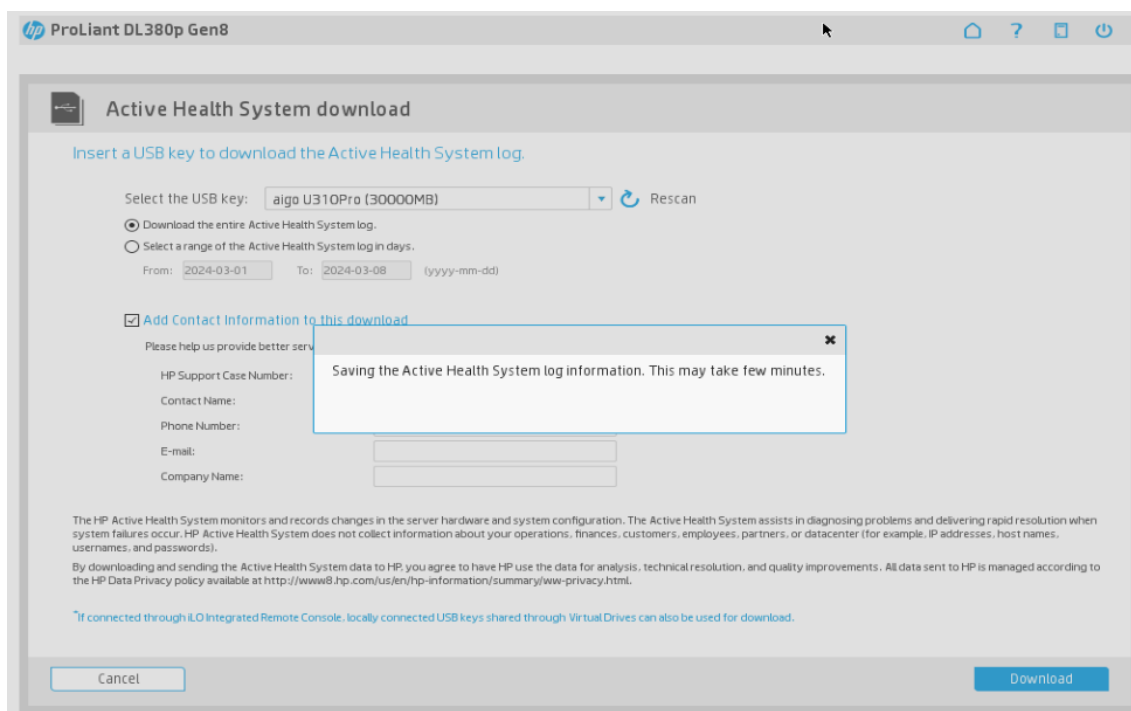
hp ProLiant DL380p Gen8

Active Health System download

Insert a USB key to download the Active Health System log.

Select the USB key: aigo U310Pro (30000MB) Rescan

Download the entire Active Health System log.

Select a range of the Active Health System log in days.

From: 2024-03-01 To: 2024-03-08 (yyyy-mm-dd)

Add Contact Information to this download

Please help us provide better serv

HP Support Case Number:

Contact Name:

Phone Number:

E-mail:

Company Name:

Saving the Active Health System log information. This may take few minutes.

The HP Active Health System monitors and records changes in the server hardware and system configuration. The Active Health System assists in diagnosing problems and delivering rapid resolution when system failures occur. HP Active Health System does not collect information about your operations, finances, customers, employees, partners, or datacenter (for example, IP addresses, host names, usernames, and passwords).

By downloading and sending the Active Health System data to HP, you agree to have HP use the data for analysis, technical resolution, and quality improvements. All data sent to HP is managed according to the HP Data Privacy policy available at http://www8.hp.com/us/en/hp-information/summary/ww-privacy.html.

*If connected through iLO Integrated Remote Console, locally connected USB keys shared through Virtual Drives can also be used for download.

Cancel

Download